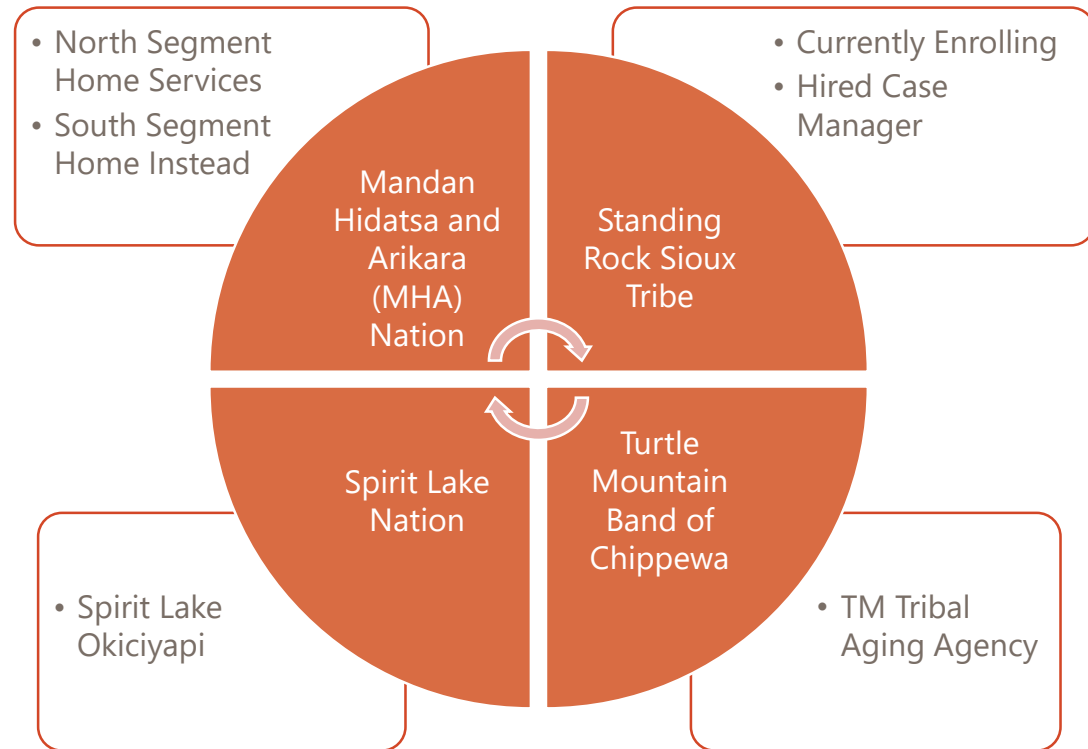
• North Segment Home Services
• South Segment Home Instead

• Currently Enrolling
• Hired Case Manager

Mandan Hidatsa and Arikara (MHA) Nation

Standing Rock Sioux Tribe

Spirit Lake Nation

Turtle Mountain Band of Chippewa

• Spirit Lake Okiciyapi

• TM Tribal Aging Agency